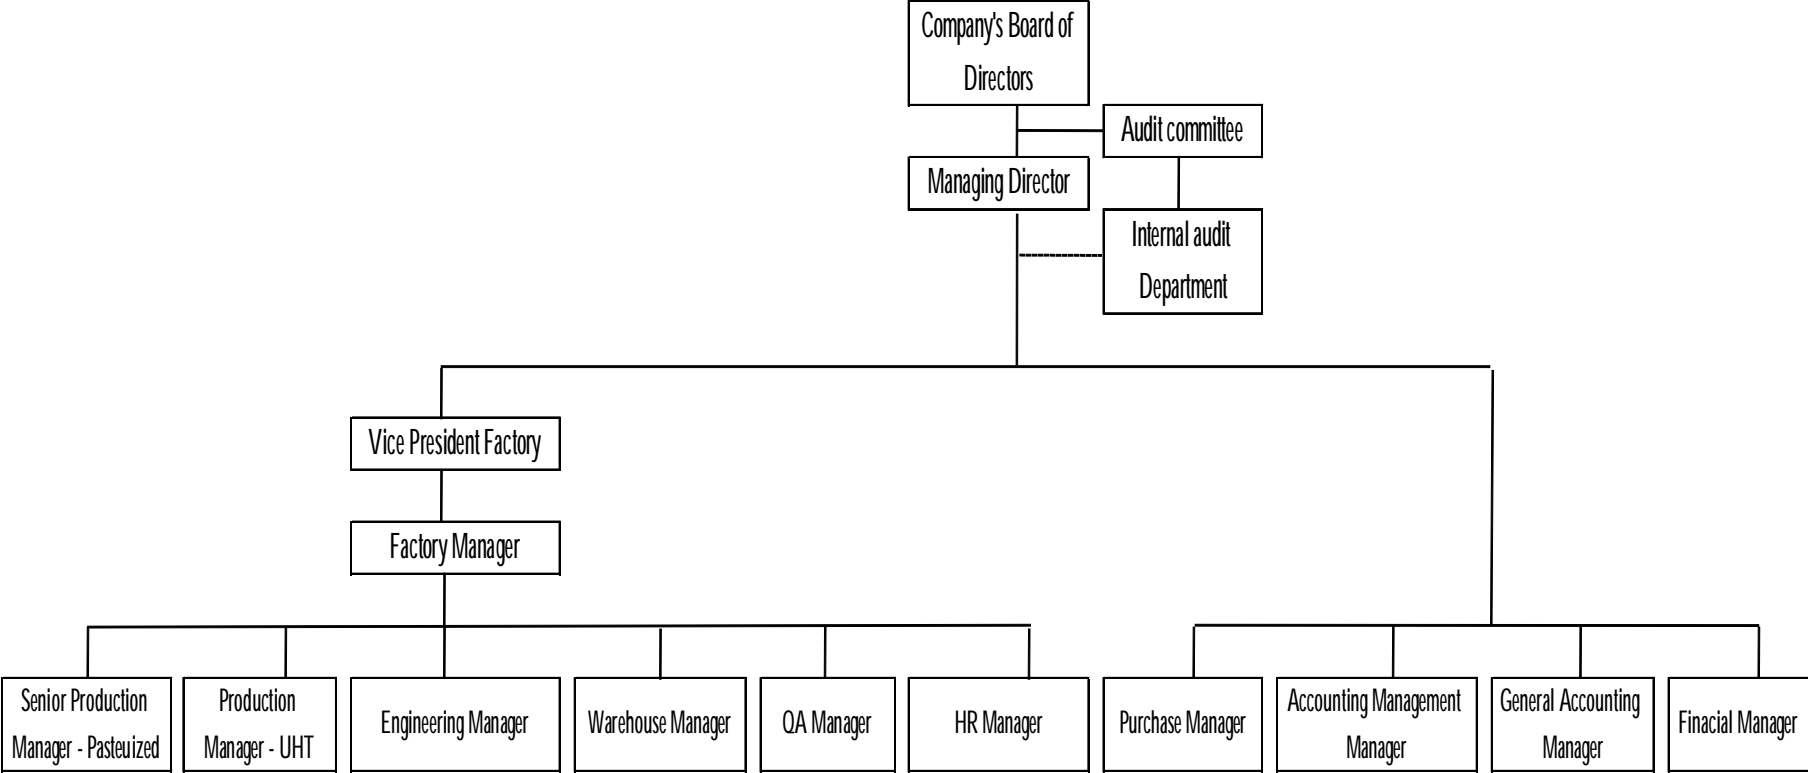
Company's Board of Directors

Audit committee

Managing Director

Internal audit Department

Vice President Factory

Factory Manager

Senior Production Manager - Pasteuized

Production Manager - UHT

Engineering Manager

Warehouse Manager

QA Manager

HR Manager

Purchase Manager

Accounting Management Manager

General Accounting Manager

Finacial Manager